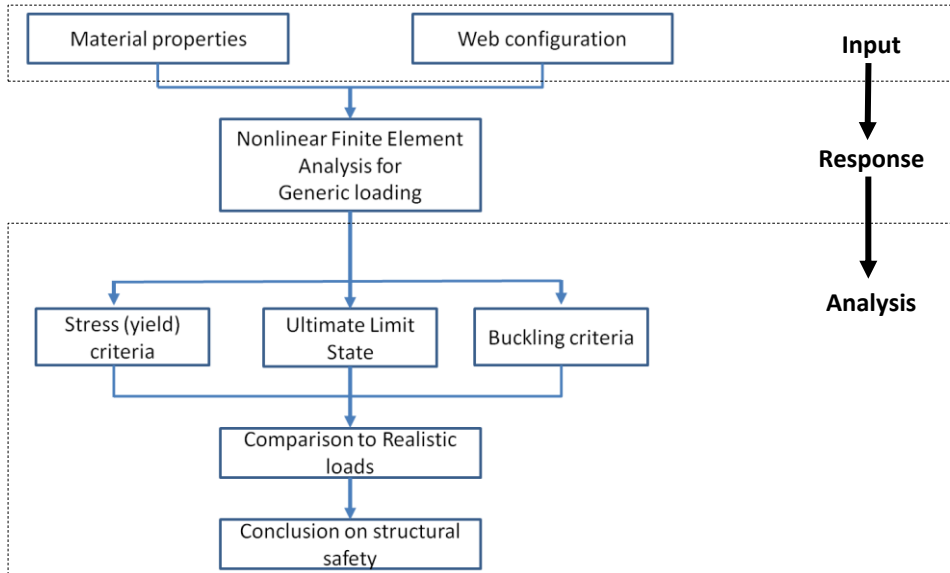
Material properties

Web configuration

Input

Nonlinear Finite Element Analysis for Generic loading

Response

Analysis

Stress (yield) criteria

Ultimate Limit State

Buckling criteria

Comparison to Realistic loads

Conclusion on structural safety